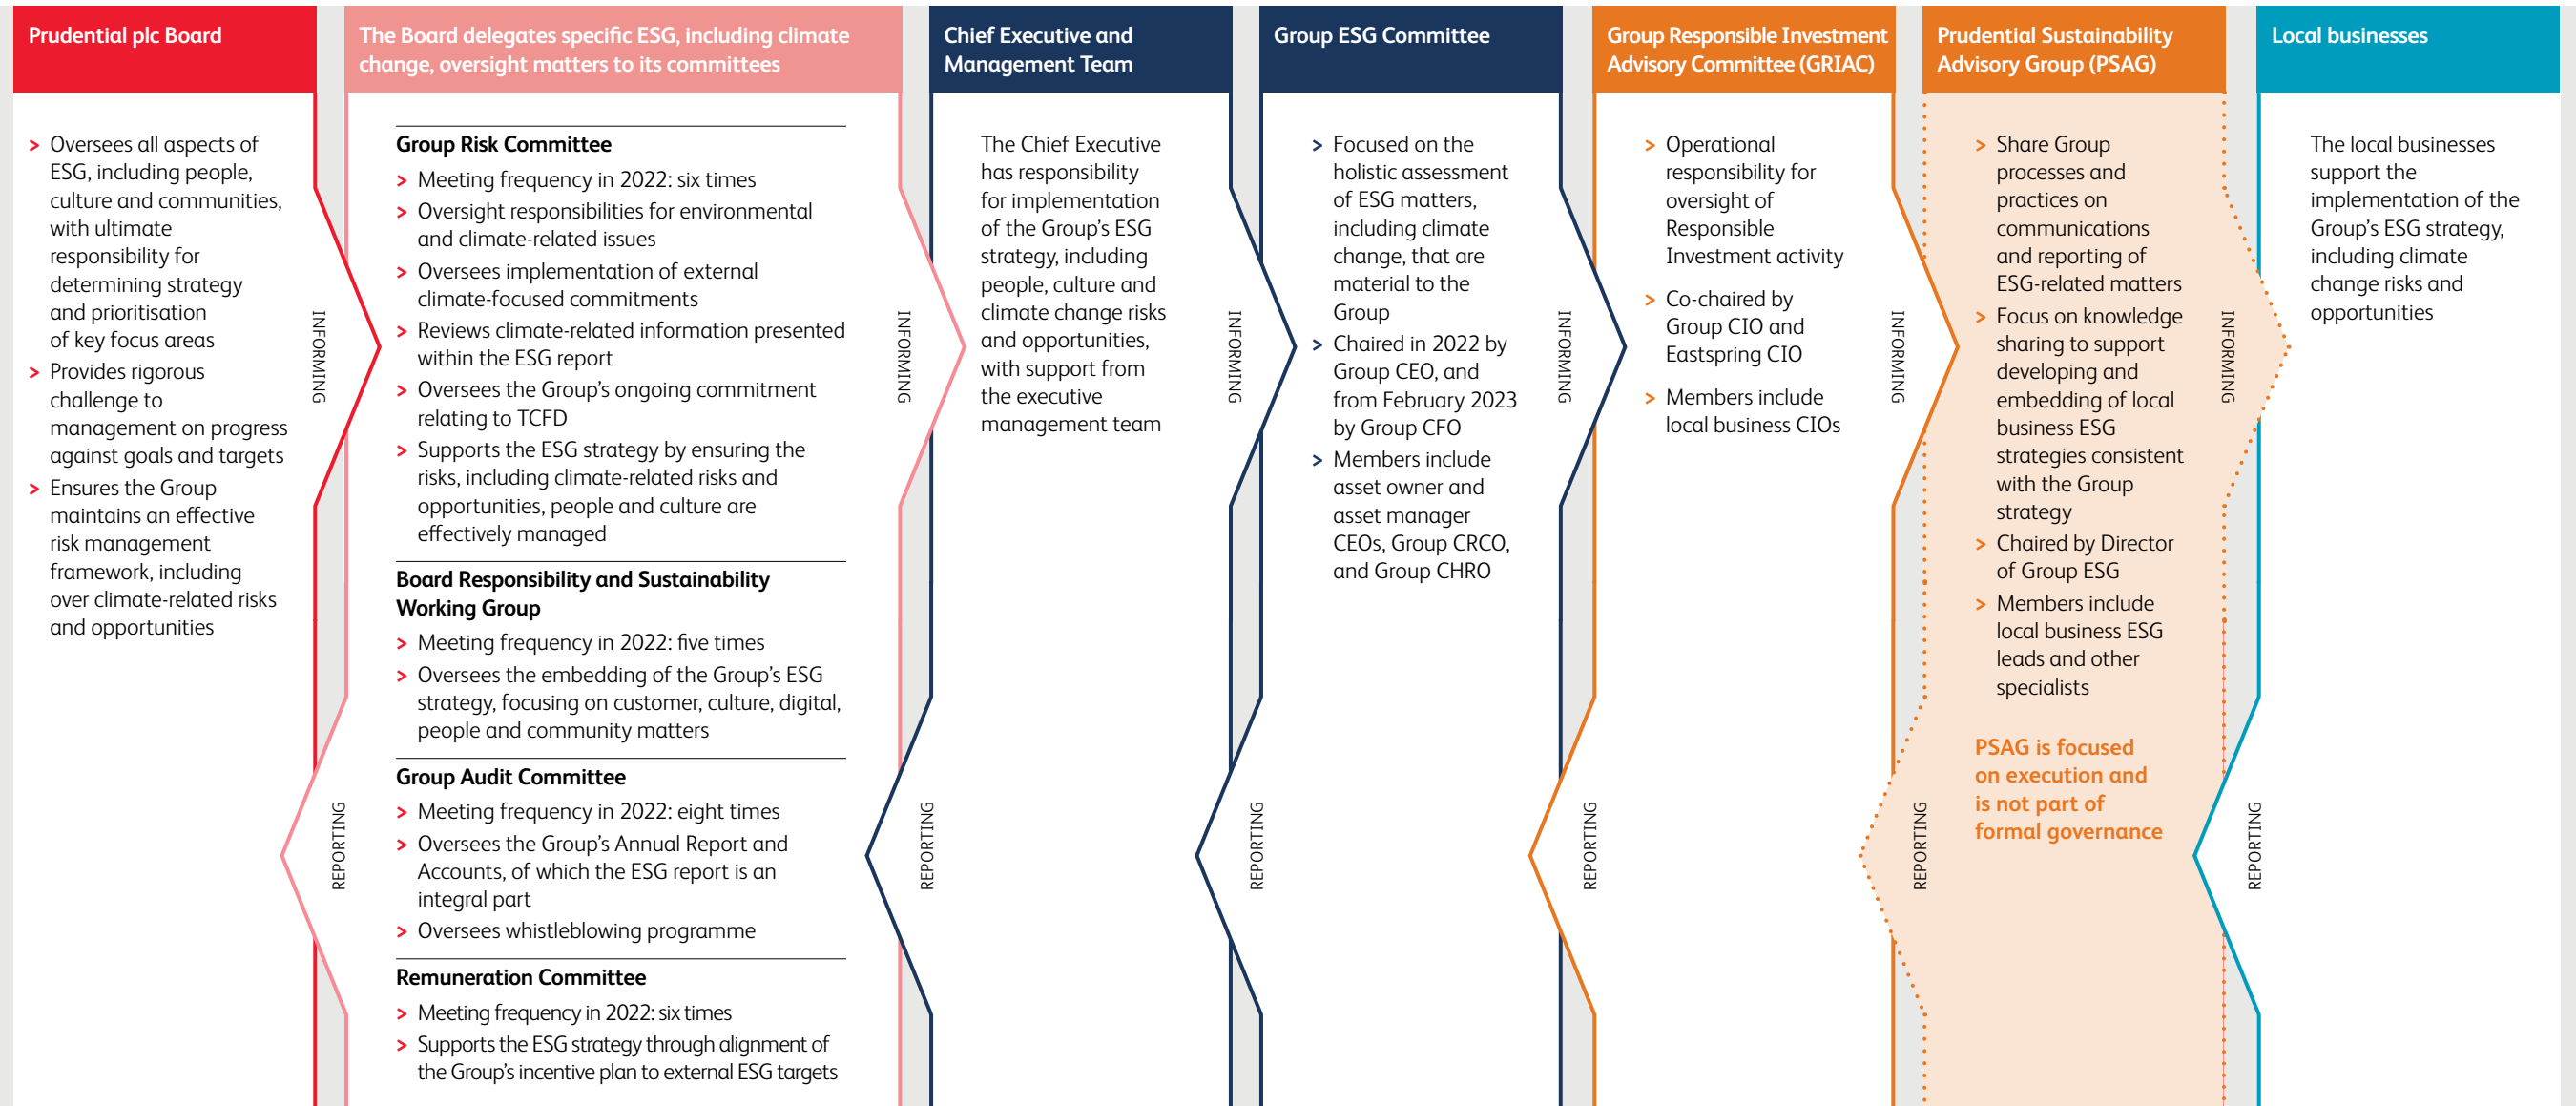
Prudential plc Board

> Oversees all aspects of ESG, including people, culture and communities, with ultimate responsibility for determining strategy and prioritisation of key focus areas
> Provides rigorous challenge to management on progress against goals and targets
> Ensures the Group maintains an effective risk management framework, including over climate-related risks and opportunities

INFORMING

REPORTING

The Board delegates specific ESG, including climate change, oversight matters to its committees

Group Risk Committee
> Meeting frequency in 2022: six times
> Oversight responsibilities for environmental and climate-related issues
> Oversees implementation of external climate-focused commitments
> Reviews climate-related information presented within the ESG report
> Oversees the Group's ongoing commitment relating to TCFD
> Supports the ESG strategy by ensuring the risks, including climate-related risks and opportunities, people and culture are effectively managed

Board Responsibility and Sustainability Working Group
> Meeting frequency in 2022: five times
> Oversees the embedding of the Group's ESG strategy, focusing on customer, culture, digital, people and community matters

Group Audit Committee
> Meeting frequency in 2022: eight times
> Oversees the Group's Annual Report and Accounts, of which the ESG report is an integral part
> Oversees whistleblowing programme

Remuneration Committee
> Meeting frequency in 2022: six times
> Supports the ESG strategy through alignment of the Group's incentive plan to external ESG targets

INFORMING

REPORTING

Chief Executive and Management Team

The Chief Executive has responsibility for implementation of the Group's ESG strategy, including people, culture and climate change risks and opportunities, with support from the executive management team

INFORMING

REPORTING

Group ESG Committee

> Focused on the holistic assessment of ESG matters, including climate change, that are material to the Group
> Chaired in 2022 by Group CEO, and from February 2023 by Group CFO
> Members include asset owner and asset manager CEOs, Group CRCO, and Group CHRO

INFORMING

REPORTING

Group Responsible Investment Advisory Committee (GRIAC)

> Operational responsibility for oversight of Responsible Investment activity
> Co-chaired by Group CIO and Eastspring CIO
> Members include local business CIOs

INFORMING

REPORTING

Prudential Sustainability Advisory Group (PSAG)

> Share Group processes and practices on communications and reporting of ESG-related matters
> Focus on knowledge sharing to support developing and embedding of local business ESG strategies consistent with the Group strategy
> Chaired by Director of Group ESG
> Members include local business ESG leads and other specialists

PSAG is focused on execution and is not part of formal governance

INFORMING

REPORTING

Local businesses

The local businesses support the implementation of the Group's ESG strategy, including climate change risks and opportunities